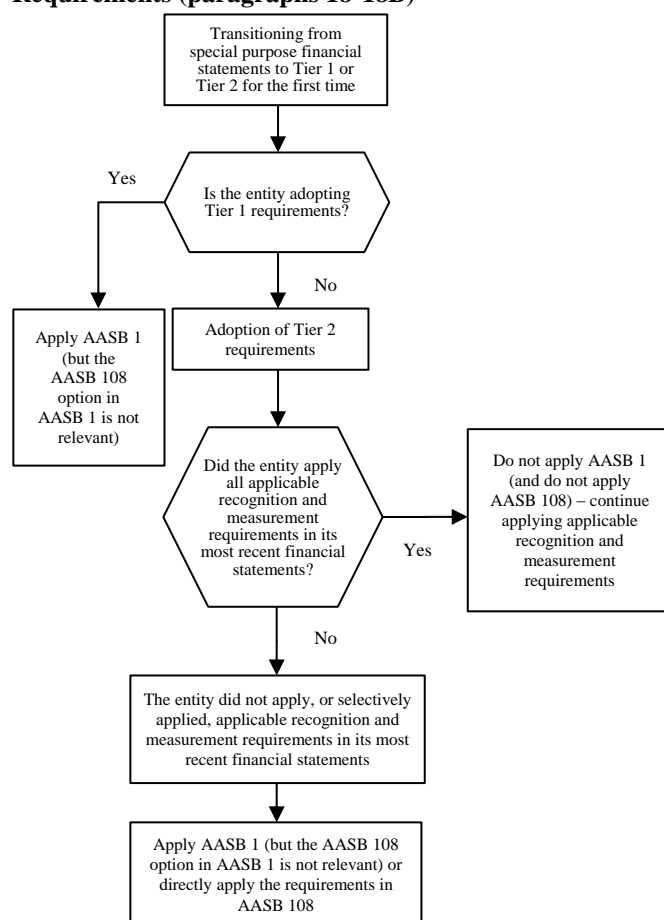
Requirements (paragraphs 18-18D)

Transitioning from special purpose financial statements to Tier 1 or Tier 2 for the first time

Is the entity adopting Tier 1 requirements?

Yes

Apply AASB 1 (but the AASB 108 option in AASB 1 is not relevant)

No

Adoption of Tier 2 requirements

Did the entity apply all applicable recognition and measurement requirements in its most recent financial statements?

Yes

Do not apply AASB 1 (and do not apply AASB 108) – continue applying applicable recognition and measurement requirements

No

The entity did not apply, or selectively applied, applicable recognition and measurement requirements in its most recent financial statements

Apply AASB 1 (but the AASB 108 option in AASB 1 is not relevant) or directly apply the requirements in AASB 108